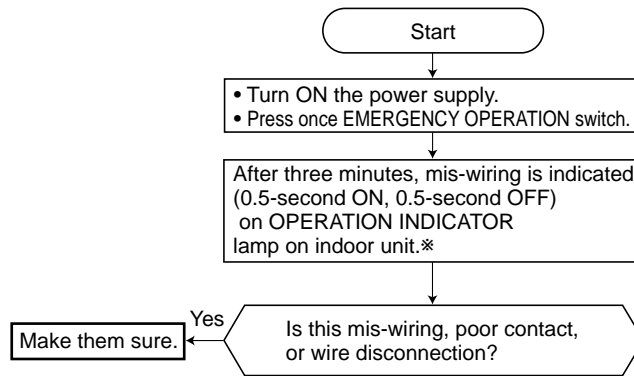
Start

• Turn ON the power supply.
• Press once EMERGENCY OPERATION switch.

After three minutes, mis-wiring is indicated (0.5-second ON, 0.5-second OFF) on OPERATION INDICATOR lamp on indoor unit.※

Is this mis-wiring, poor contact, or wire disconnection?

Yes

Make them sure.